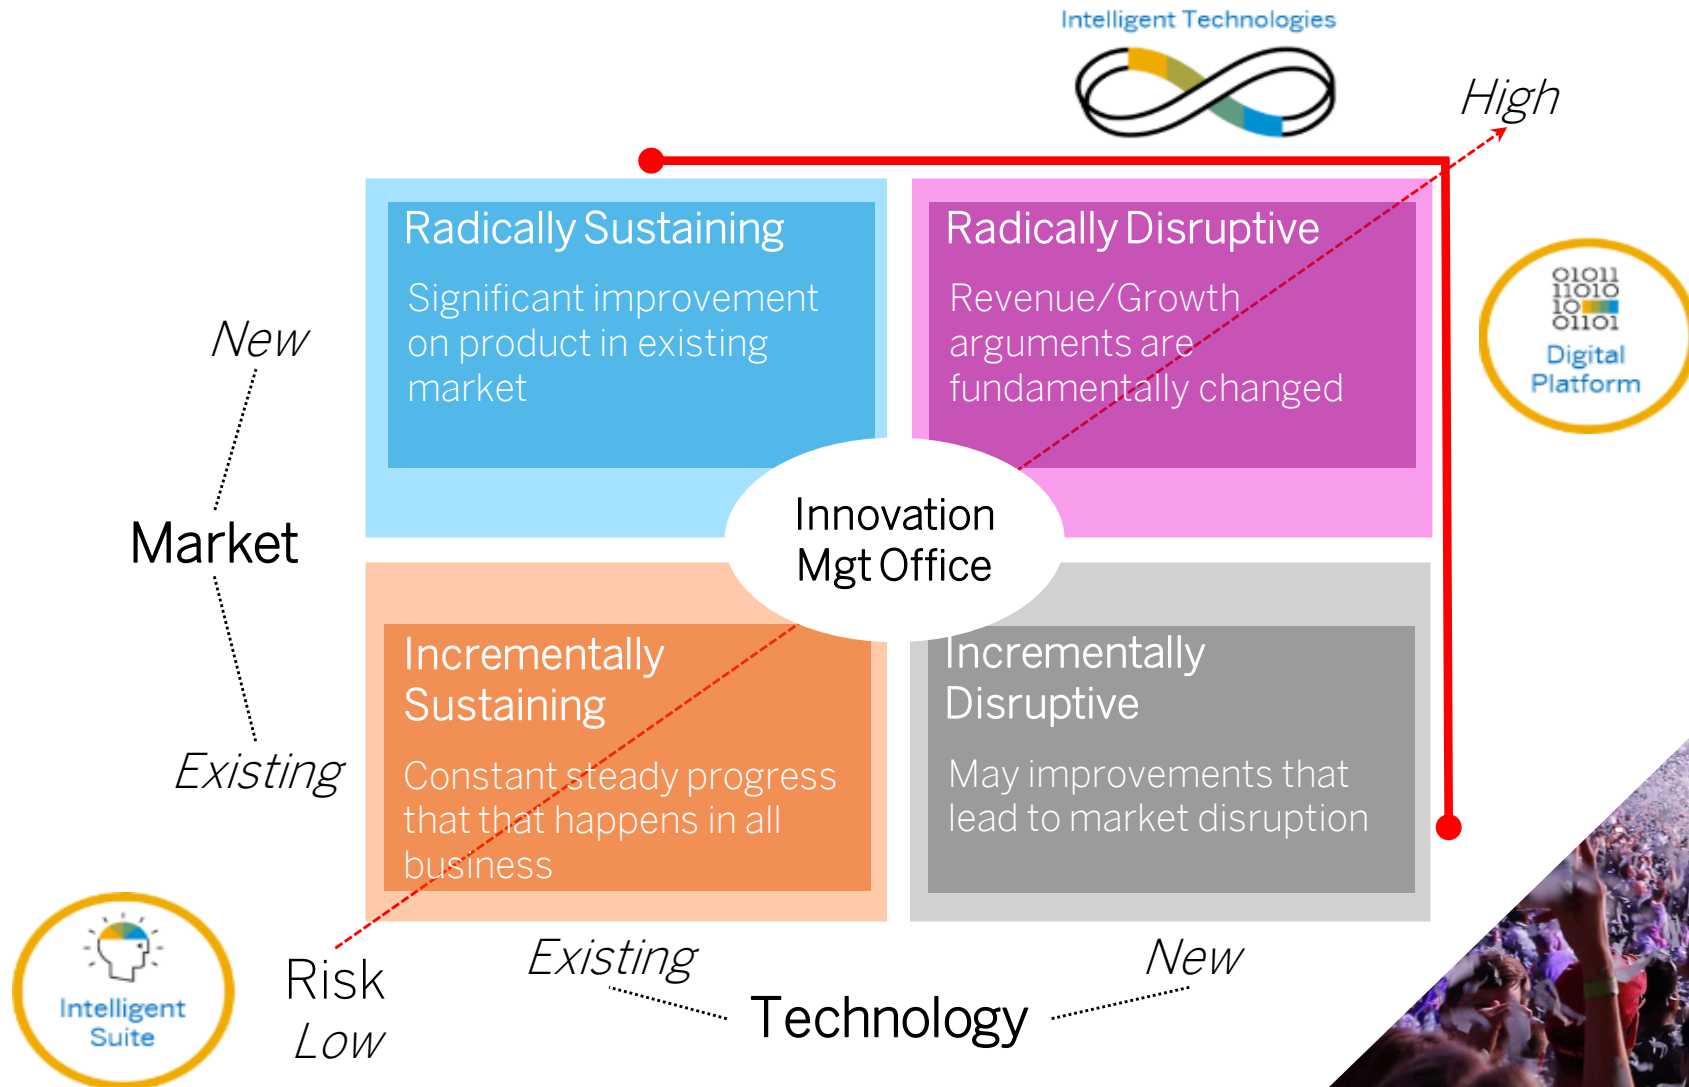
Intelligent Technologies

High

Radically Sustaining

Significant improvement on product in existing market

Radically Disruptive

Revenue/Growth arguments are fundamentally changed

01011
11010
10
01101
Digital Platform

New

Market

Existing

Innovation Mgt Office

Incrementally Sustaining

Constant steady progress that that happens in all business

Incrementally Disruptive

May improvements that lead to market disruption

Intelligent Suite

Risk

Low

Existing

New

Technology